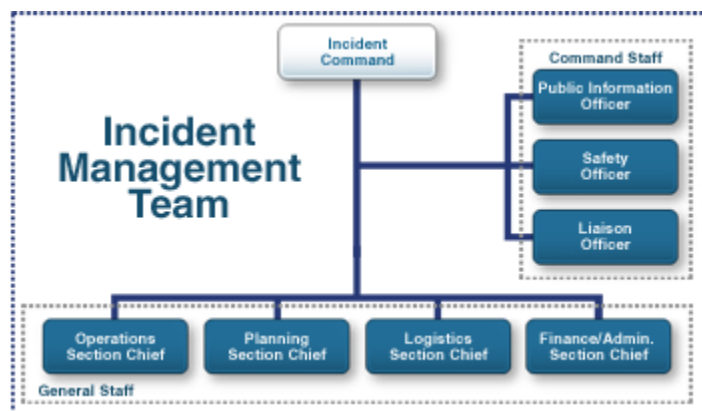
Incident Command

Incident Management Team

Command Staff

Public Information Officer

Safety Officer

Liaison Officer

Operations Section Chief

Planning Section Chief

Logistics Section Chief

Finance/Admin. Section Chief

General Staff